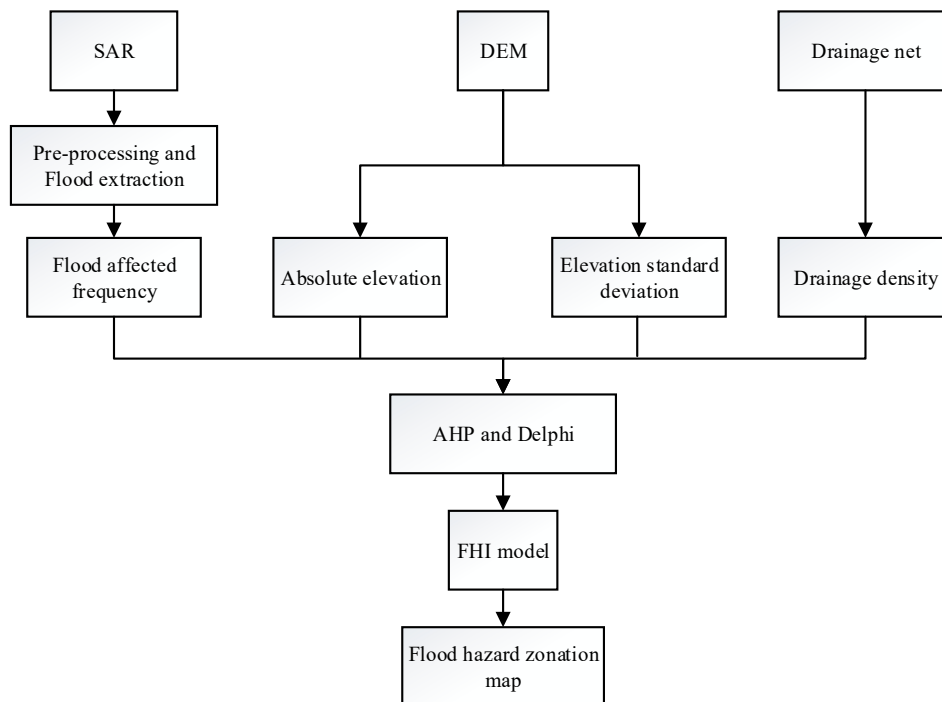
SAR

DEM

Drainage net

Pre-processing and Flood extraction

Flood affected frequency

Absolute elevation

Elevation standard deviation

Drainage density

AHP and Delphi

FHI model

Flood hazard zonation map